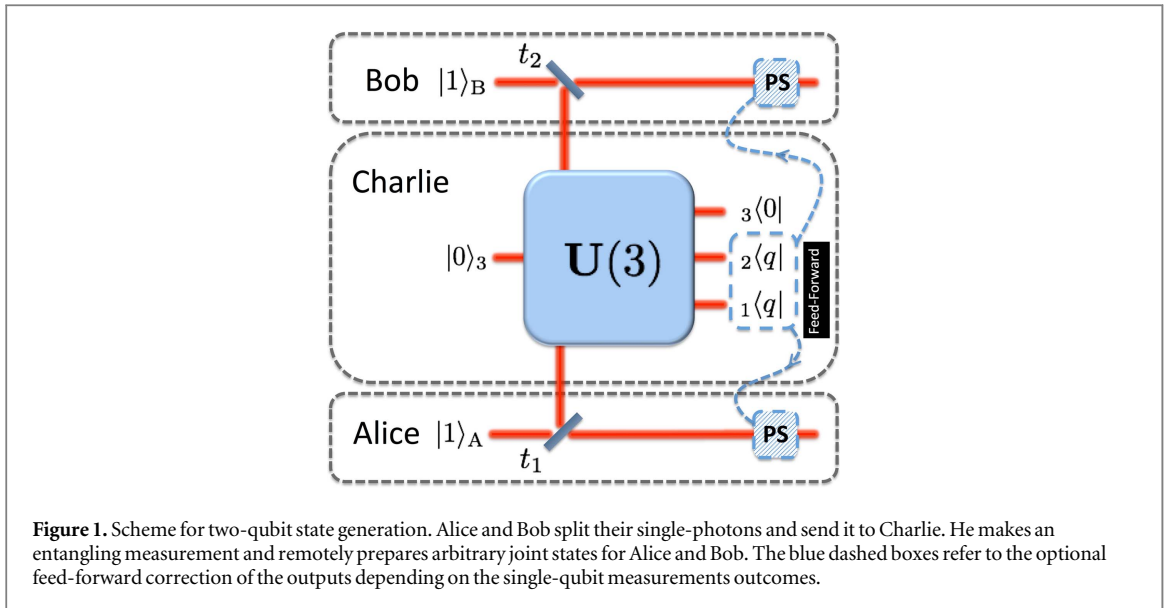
Bob $|1\rangle_B$

$t_2$

PS

Charlie

$_3\langle 0|$

$|0\rangle_3$

$\mathbf{U}(3)$

$_2\langle q|$

$_1\langle q|$

Feed-Forward

Alice $|1\rangle_A$

$t_1$

PS

**Figure 1.** Scheme for two-qubit state generation. Alice and Bob split their single-photons and send it to Charlie. He makes an entangling measurement and remotely prepares arbitrary joint states for Alice and Bob. The blue dashed boxes refer to the optional feed-forward correction of the outputs depending on the single-qubit measurements outcomes.